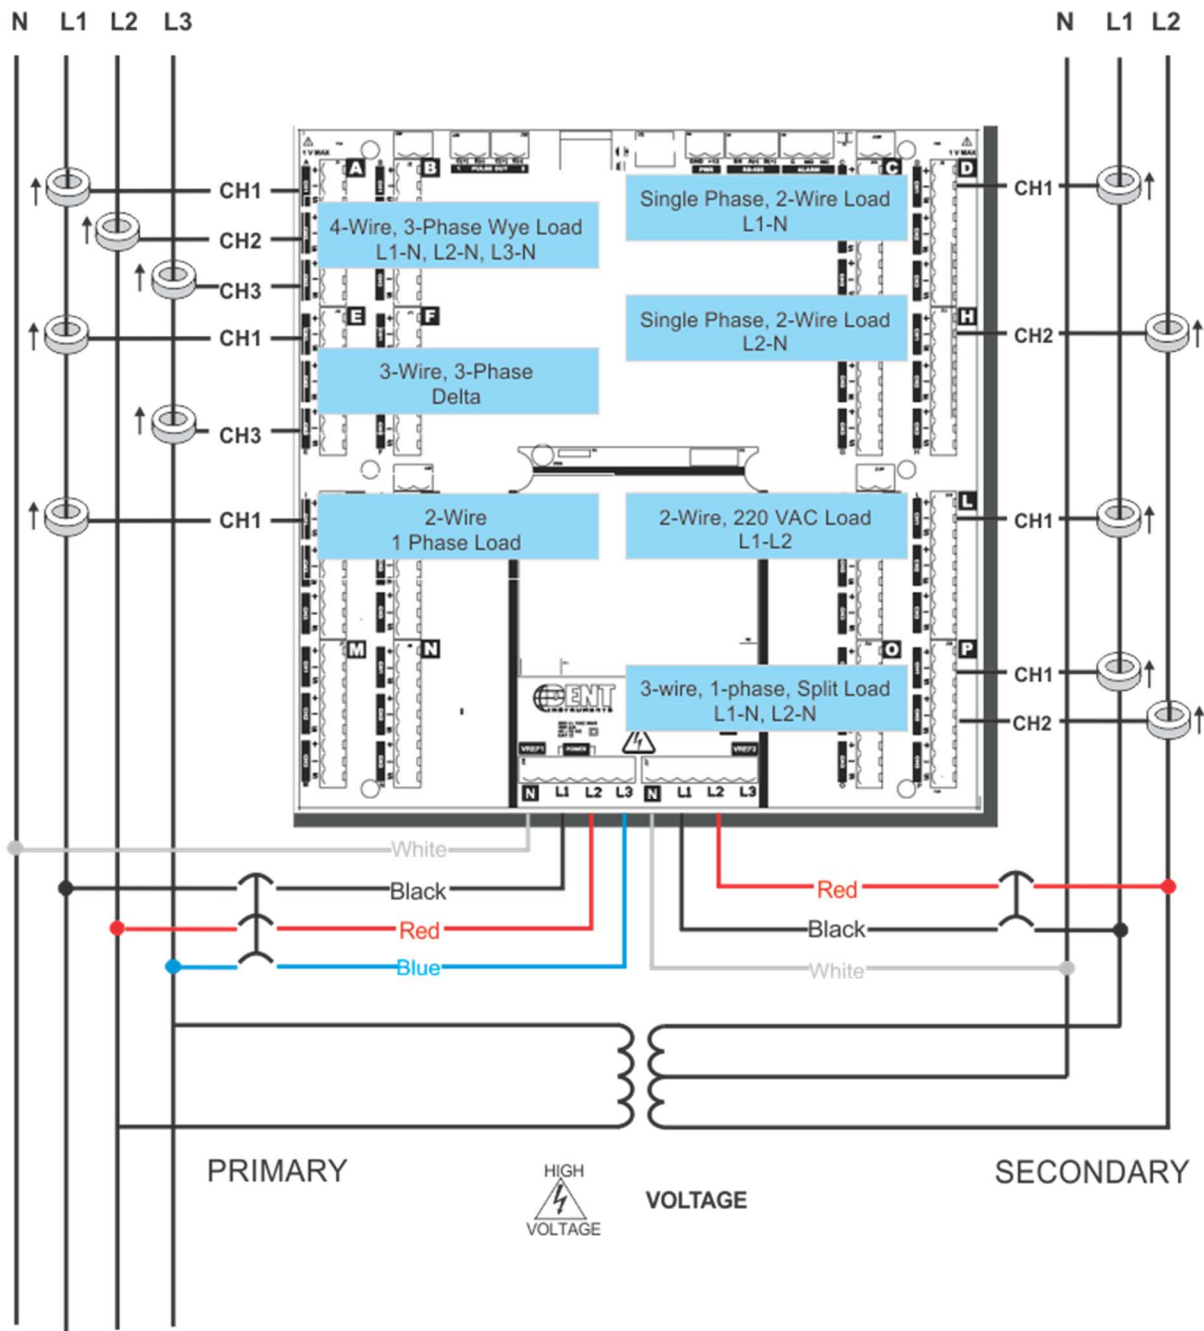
N L1 L2 L3

N L1 L2

CH1
CH2
CH3
CH1
CH3
CH1

A B C D

4-Wire, 3-Phase Wye Load L1-N, L2-N, L3-N

Single Phase, 2-Wire Load L1-N

CH1

E F H

CH2

Single Phase, 2-Wire Load L2-N

3-Wire, 3-Phase Delta

2-Wire 1 Phase Load

L

2-Wire, 220 VAC Load L1-L2

CH1

M N O P

3-wire, 1-phase, Split Load L1-N, L2-N

CH1
CH2

DENT INSTRUMENTS

N L1 L2 L3 N L1 L2 L3

White
Black
Red
Blue

Red
Black
White

PRIMARY

HIGH VOLTAGE

VOLTAGE

SECONDARY